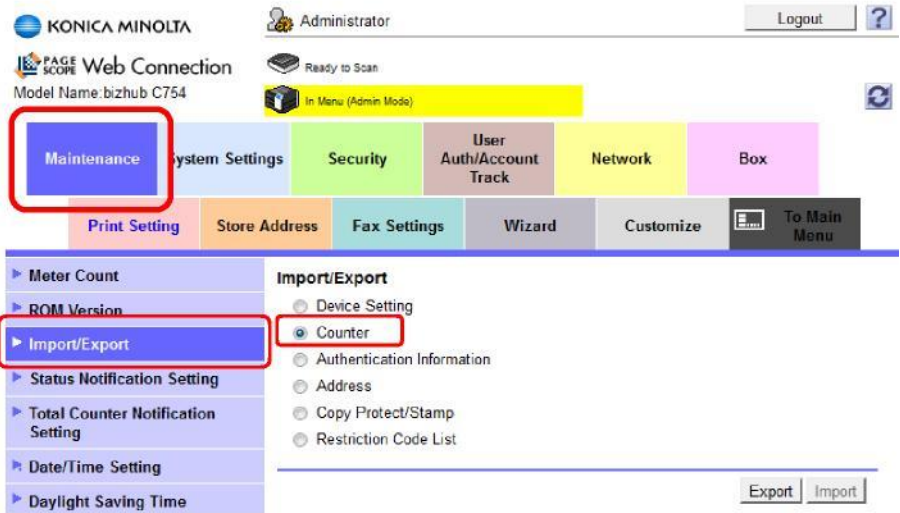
KONICA MINOLTA

PAGE SCOPE Web Connection

Model Name:bizhub C754

Administrator

Logout

?

Ready to Scan

In Menu (Admin Mode)

Maintenance

System Settings

Security

User Auth/Account Track

Network

Box

Print Setting

Store Address

Fax Settings

Wizard

Customize

To Main Menu

Meter Count

ROM Version

Import/Export

Status Notification Setting

Total Counter Notification Setting

Date/Time Setting

Daylight Saving Time

Import/Export

Device Setting

Counter

Authentication Information

Address

Copy Protect/Stamp

Restriction Code List

Export

Import